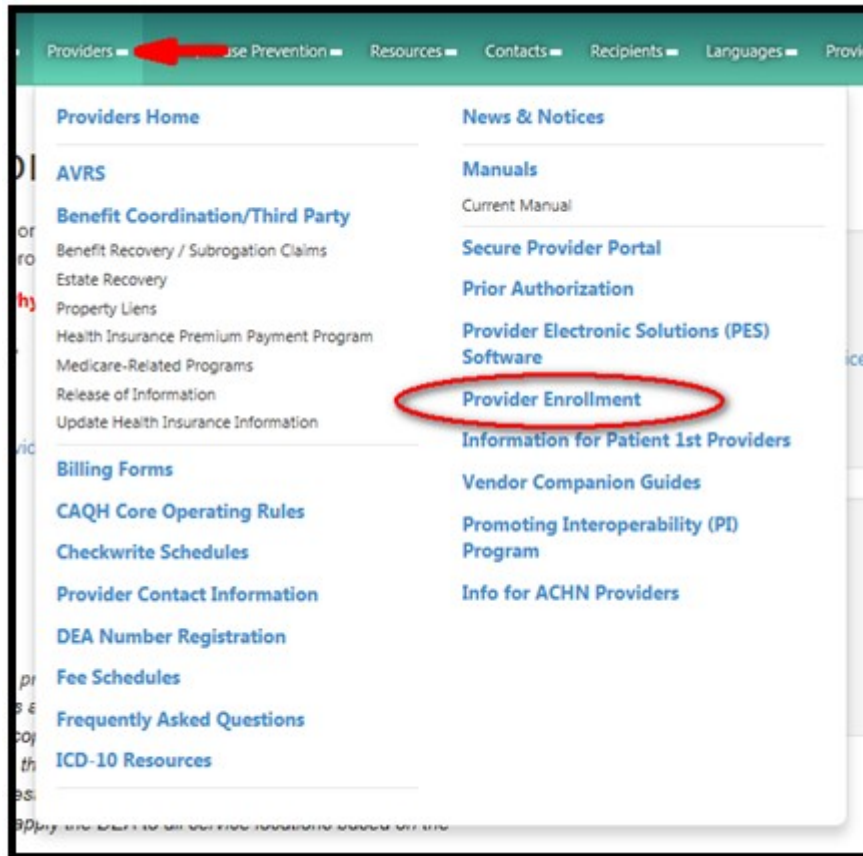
Providers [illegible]se Prevention Resources Contacts Recipients Languages Provi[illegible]

Providers Home

AVRS

Benefit Coordination/Third Party

Benefit Recovery / Subrogation Claims

Estate Recovery

Property Liens

Health Insurance Premium Payment Program

Medicare-Related Programs

Release of Information

Update Health Insurance Information

Billing Forms

CAQH Core Operating Rules

Checkwrite Schedules

Provider Contact Information

DEA Number Registration

Fee Schedules

Frequently Asked Questions

ICD-10 Resources

News & Notices

Manuals

Current Manual

Secure Provider Portal

Prior Authorization

Provider Electronic Solutions (PES) Software

Provider Enrollment

Information for Patient 1st Providers

Vendor Companion Guides

Promoting Interoperability (PI) Program

Info for ACHN Providers

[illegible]